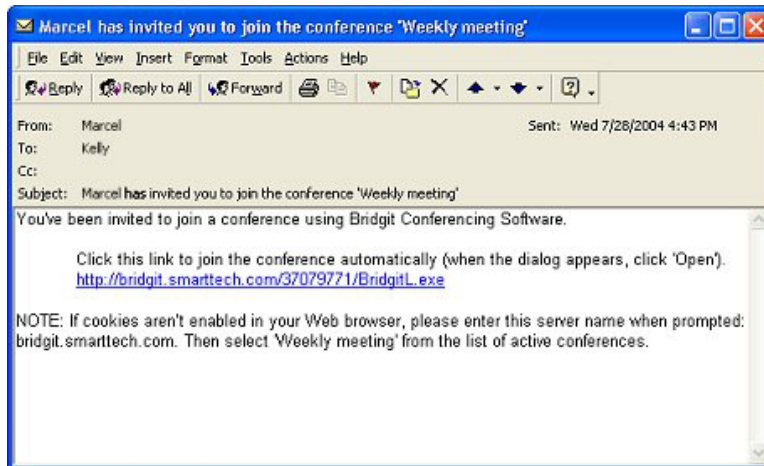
Marcel has invited you to join the conference 'Weekly meeting'

File Edit View Insert Format Tools Actions Help

Reply Reply to All Forward

From: Marcel
To: Kelly
Cc:
Subject: Marcel has invited you to join the conference 'Weekly meeting'

Sent: Wed 7/28/2004 4:43 PM

You've been invited to join a conference using Bridgit Conferencing Software.

Click this link to join the conference automatically (when the dialog appears, click 'Open').
http://bridgit.smarttech.com/37079771/BridgitL.exe

NOTE: If cookies aren't enabled in your Web browser, please enter this server name when prompted: bridgit.smarttech.com. Then select 'Weekly meeting' from the list of active conferences.